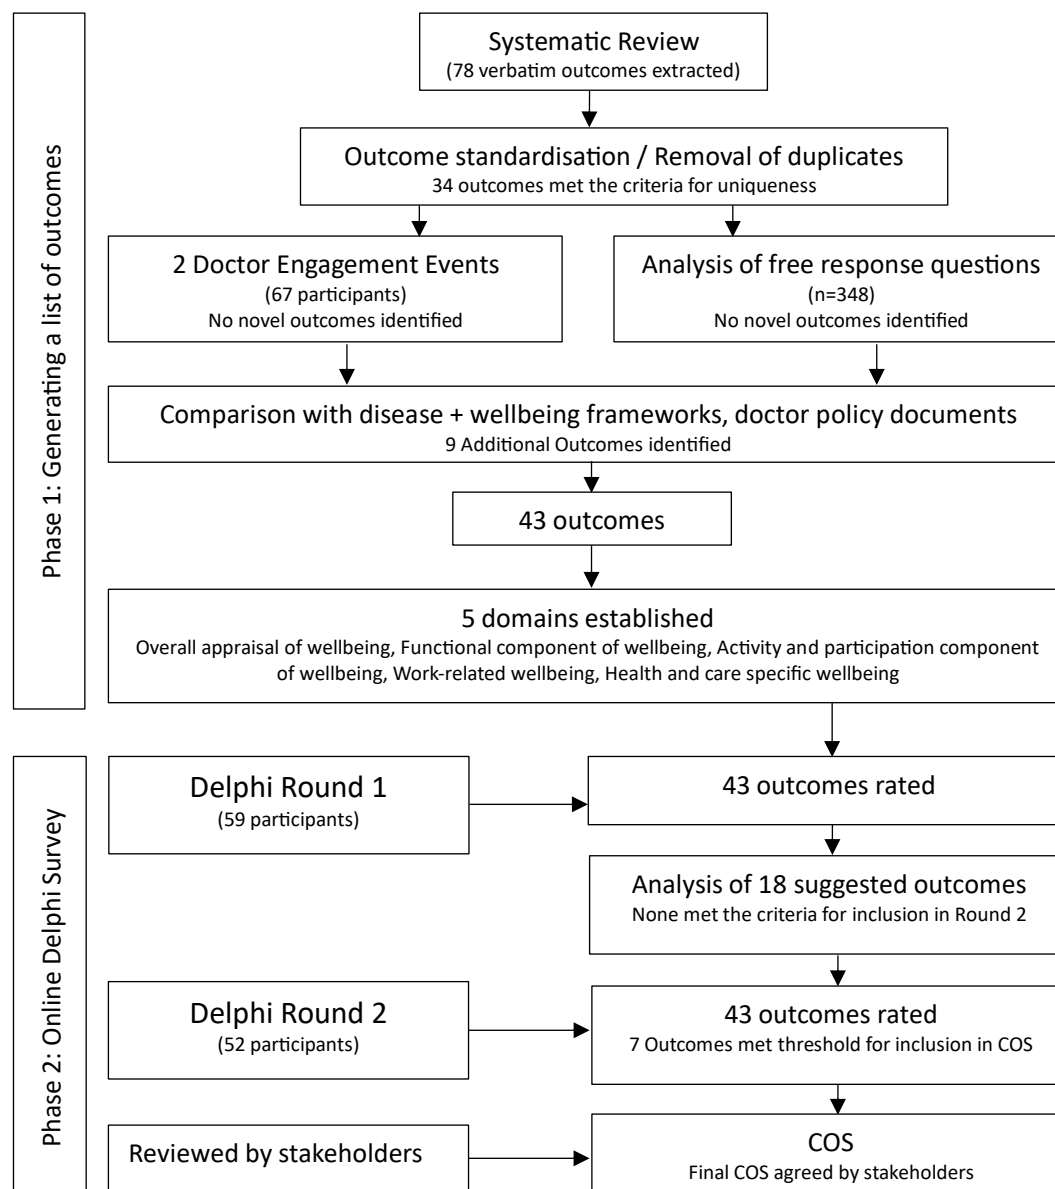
Phase 1: Generating a list of outcomes

Systematic Review
(78 verbatim outcomes extracted)

Outcome standardisation / Removal of duplicates
34 outcomes met the criteria for uniqueness

2 Doctor Engagement Events
(67 participants)
No novel outcomes identified

Analysis of free response questions
(n=348)
No novel outcomes identified

Comparison with disease + wellbeing frameworks, doctor policy documents
9 Additional Outcomes identified

43 outcomes

5 domains established
Overall appraisal of wellbeing, Functional component of wellbeing, Activity and participation component of wellbeing, Work-related wellbeing, Health and care specific wellbeing

Phase 2: Online Delphi Survey

Delphi Round 1
(59 participants)

43 outcomes rated

Analysis of 18 suggested outcomes
None met the criteria for inclusion in Round 2

Delphi Round 2
(52 participants)

43 outcomes rated
7 Outcomes met threshold for inclusion in COS

Reviewed by stakeholders

COS
Final COS agreed by stakeholders